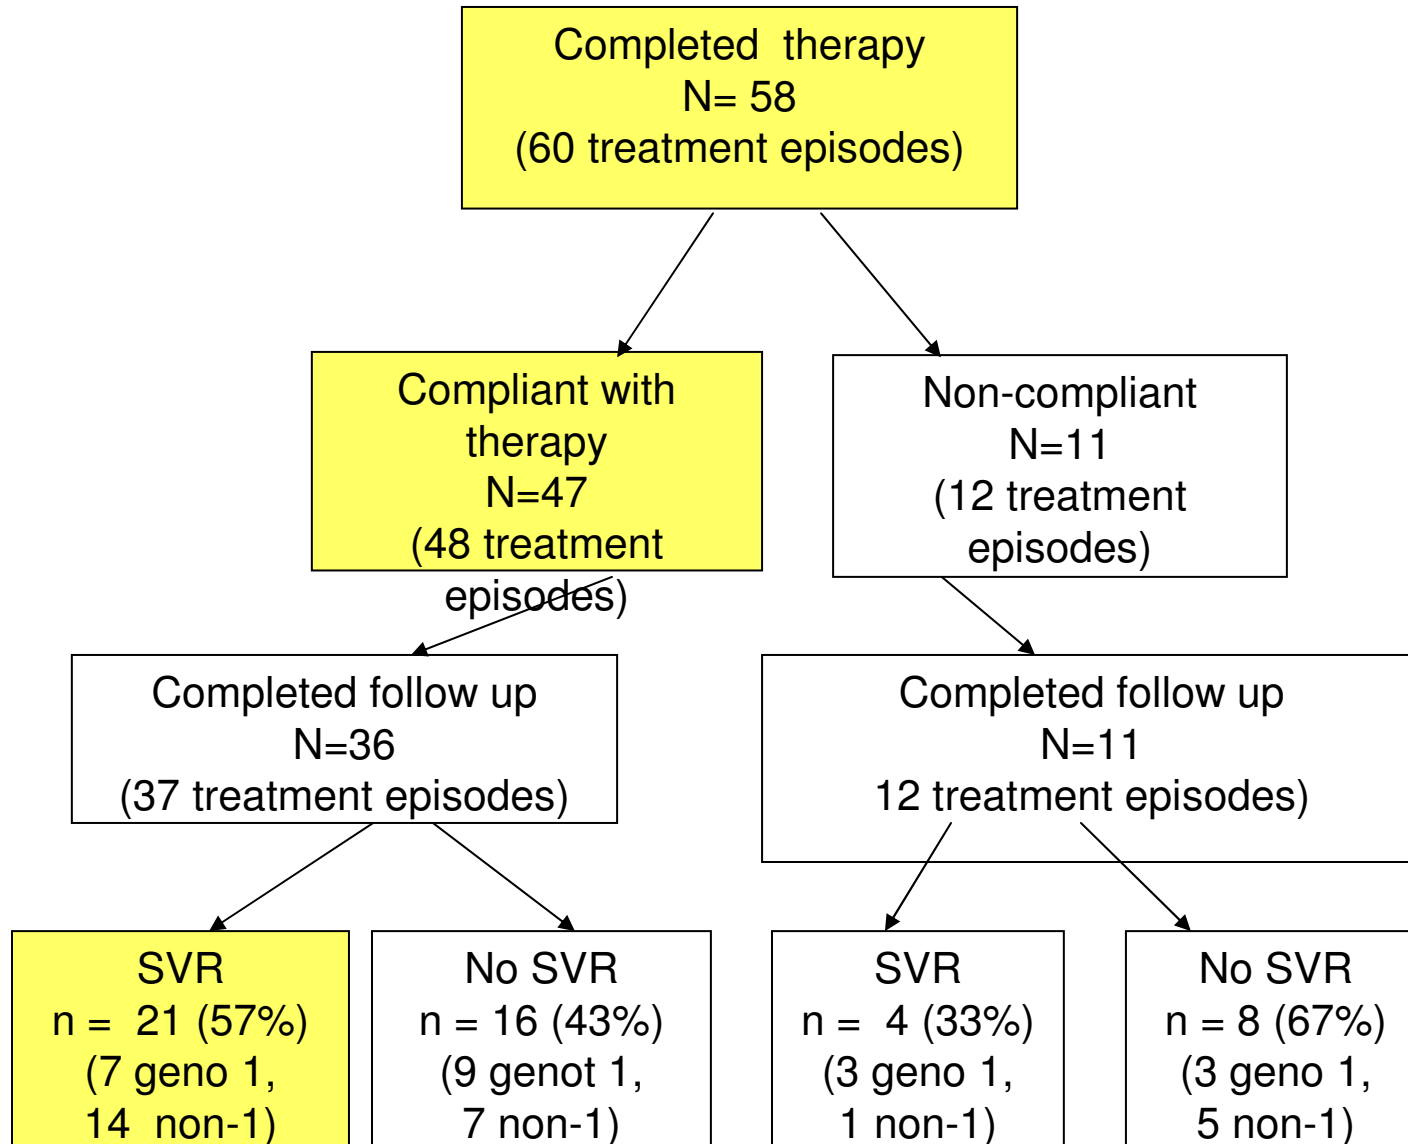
Completed therapy
N= 58
(60 treatment episodes)

Compliant with therapy
N=47
(48 treatment episodes)

Non-compliant
N=11
(12 treatment episodes)

Completed follow up
N=36
(37 treatment episodes)

Completed follow up
N=11
12 treatment episodes)

SVR
n = 21 (57%)
(7 geno 1,
14 non-1)

No SVR
n = 16 (43%)
(9 genot 1,
7 non-1)

SVR
n = 4 (33%)
(3 geno 1,
1 non-1)

No SVR
n = 8 (67%)
(3 geno 1,
5 non-1)